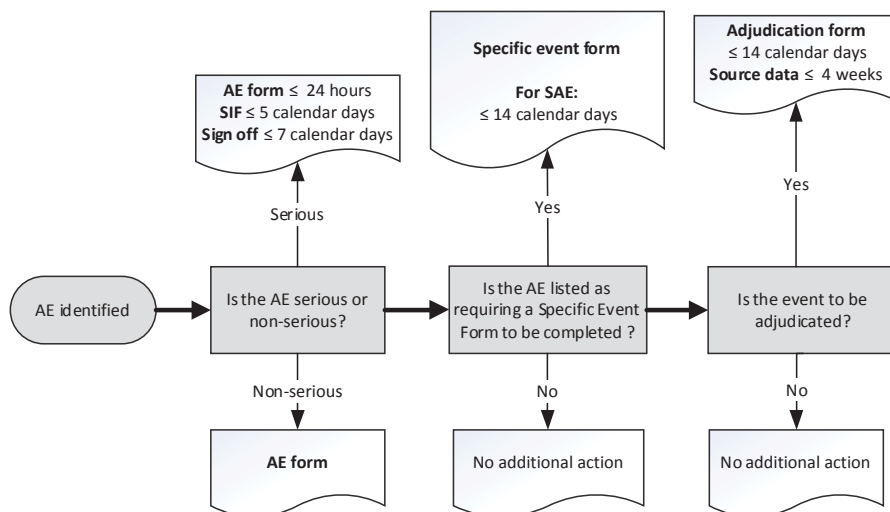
AE identified

Is the AE serious or non-serious?

Serious

**AE form** ≤ 24 hours
**SIF** ≤ 5 calendar days
**Sign off** ≤ 7 calendar days

Non-serious

**AE form**

Is the AE listed as requiring a Specific Event Form to be completed ?

Yes

**Specific event form**

**For SAE:**
≤ 14 calendar days

No

No additional action

Is the event to be adjudicated?

Yes

**Adjudication form**
≤ 14 calendar days
**Source data** ≤ 4 weeks

No

No additional action